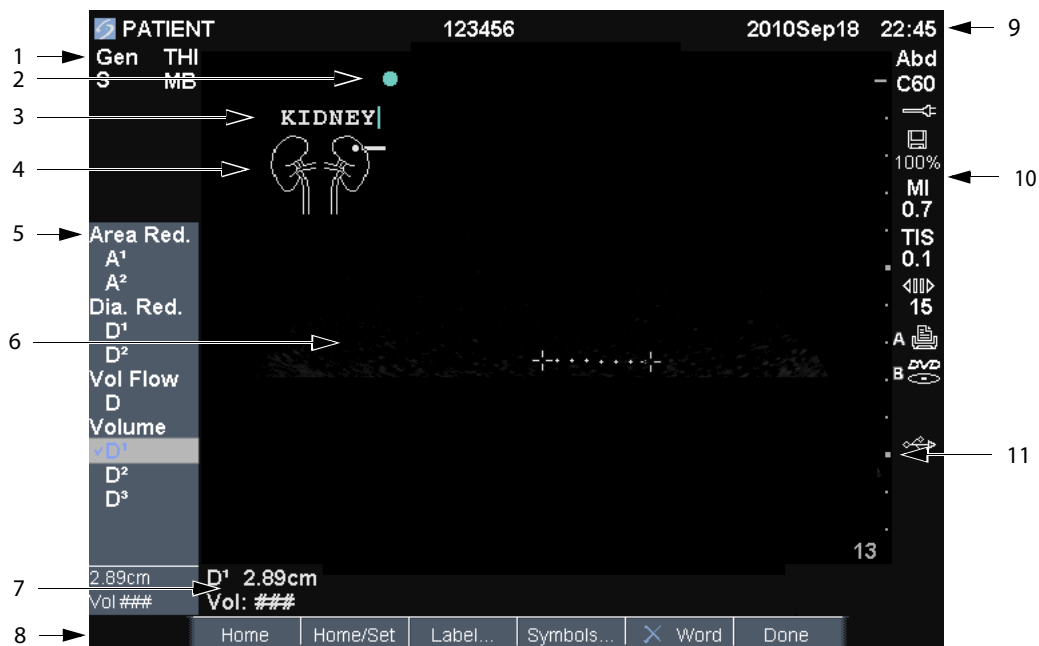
PATIENT 123456 2010Sep18 22:45

9

1 Gen THI
S MB

2

3 KIDNEY

4

Abd
C60

100%

10

MI
0.7

TIS
0.1

15

A

B DVD

5 Area Red.
A¹
A²
Dia. Red.
D¹
D²
Vol Flow
D
Volume
✓D¹
D²
D³

6

11

13

2.89cm
Vol ###

7 D¹ 2.89cm
Vol: ###

8

| Home | Home/Set | Label... | Symbols... | X Word | Done |
|---|---|---|---|---|---|